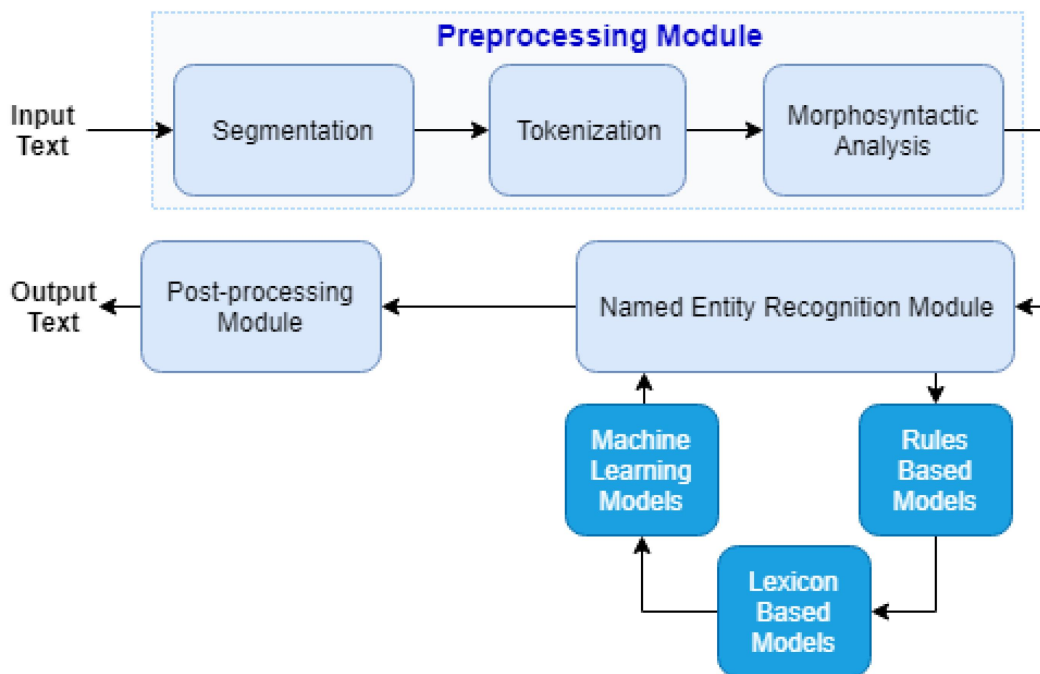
Preprocessing Module

Input Text

Segmentation

Tokenization

Morphosyntactic Analysis

Output Text

Post-processing Module

Named Entity Recognition Module

Machine Learning Models

Rules Based Models

Lexicon Based Models